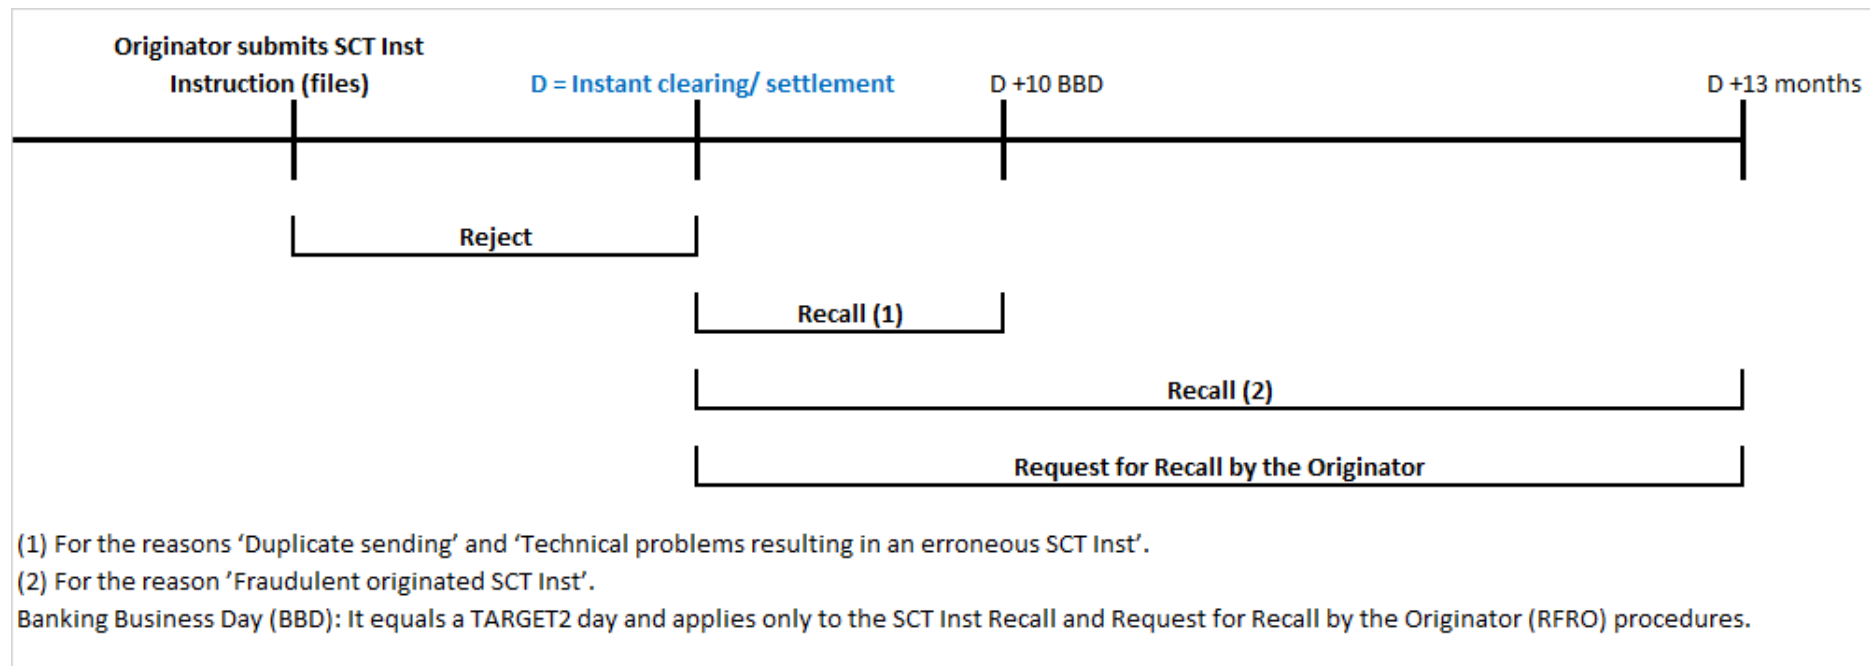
Originator submits SCT Inst Instruction (files)

D = Instant clearing/ settlement

D +10 BBD

D +13 months

Reject

Recall (1)

Recall (2)

Request for Recall by the Originator

(1) For the reasons ‘Duplicate sending’ and ‘Technical problems resulting in an erroneous SCT Inst’.
(2) For the reason ’Fraudulent originated SCT Inst’.
Banking Business Day (BBD): It equals a TARGET2 day and applies only to the SCT Inst Recall and Request for Recall by the Originator (RFRO) procedures.